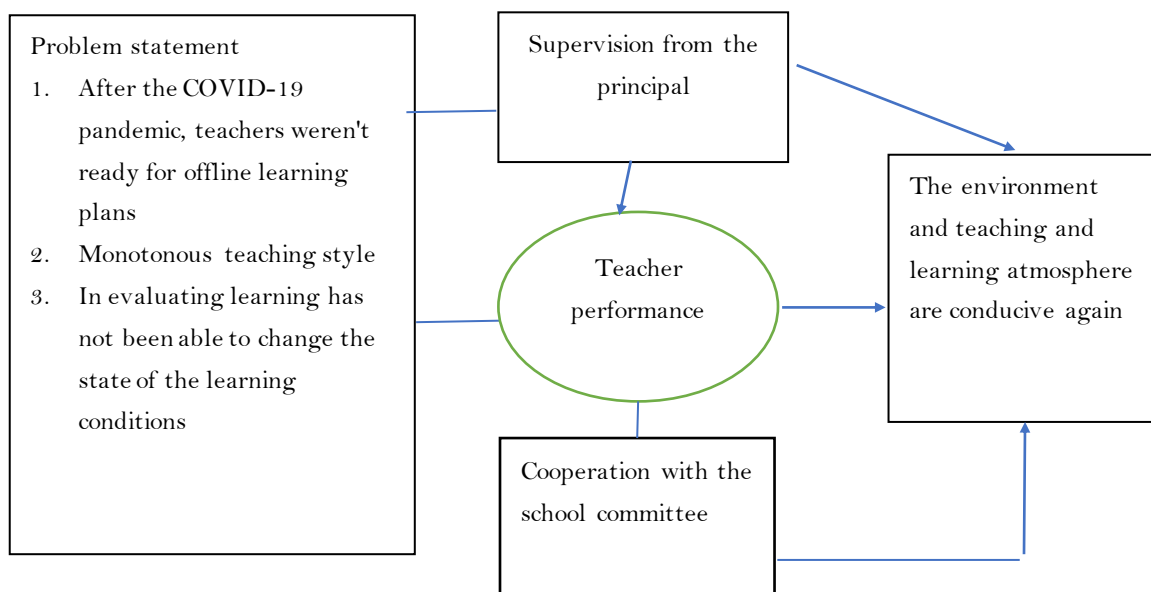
Problem statement

1. After the COVID-19 pandemic, teachers weren't ready for offline learning plans
2. Monotonous teaching style
3. In evaluating learning has not been able to change the state of the learning conditions

Supervision from the principal

Teacher performance

Cooperation with the school committee

The environment and teaching and learning atmosphere are conducive again